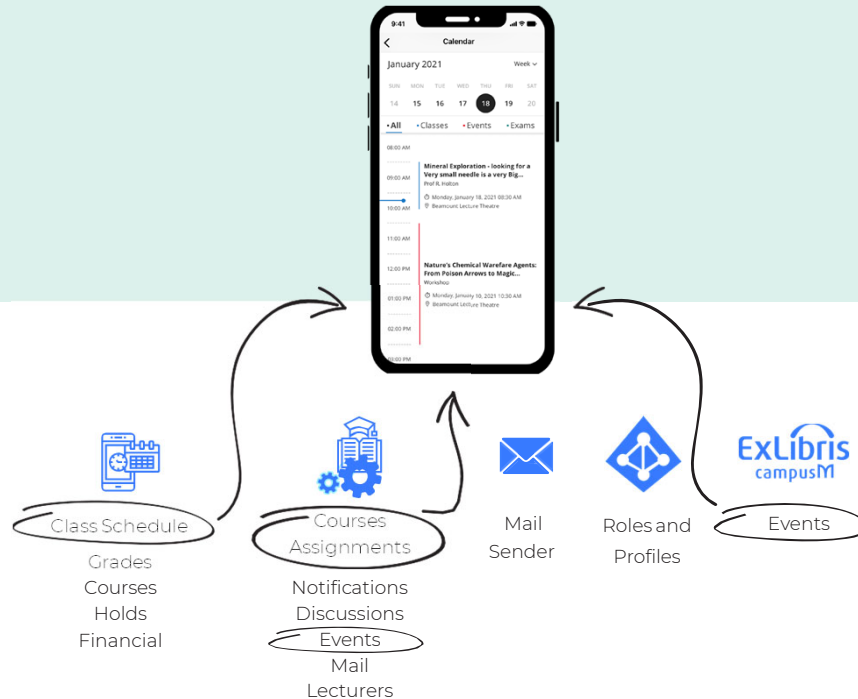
9:41

Calendar

January 2021

Week

| SUN | MON | TUE | WED | THU | FRI | SAT |
|---|---|---|---|---|---|---|
| 14 | 15 | 16 | 17 | 18 | 19 | 20 |

All • Classes • Events • Exams

08:00 AM

09:00 AM

10:00 AM

11:00 AM

12:00 PM

01:00 PM

02:00 PM

03:00 PM

Mineral Exploration - looking for a Very small needle is a very Big...
Prof R. Holton
Monday, January 18, 2021 08:30 AM
Beamount Lecture Theatre

Nature's Chemical Warfare Agents: From Poison Arrows to Magic...
Workshop
Monday, January 18, 2021 11:30 AM
Beamount Lecture Theatre

Class Schedule
Grades
Courses
Holds
Financial

Courses
Assignments
Notifications
Discussions
Events
Mail
Lecturers

Mail
Sender

Roles and
Profiles

ExLibris
campusM

Events